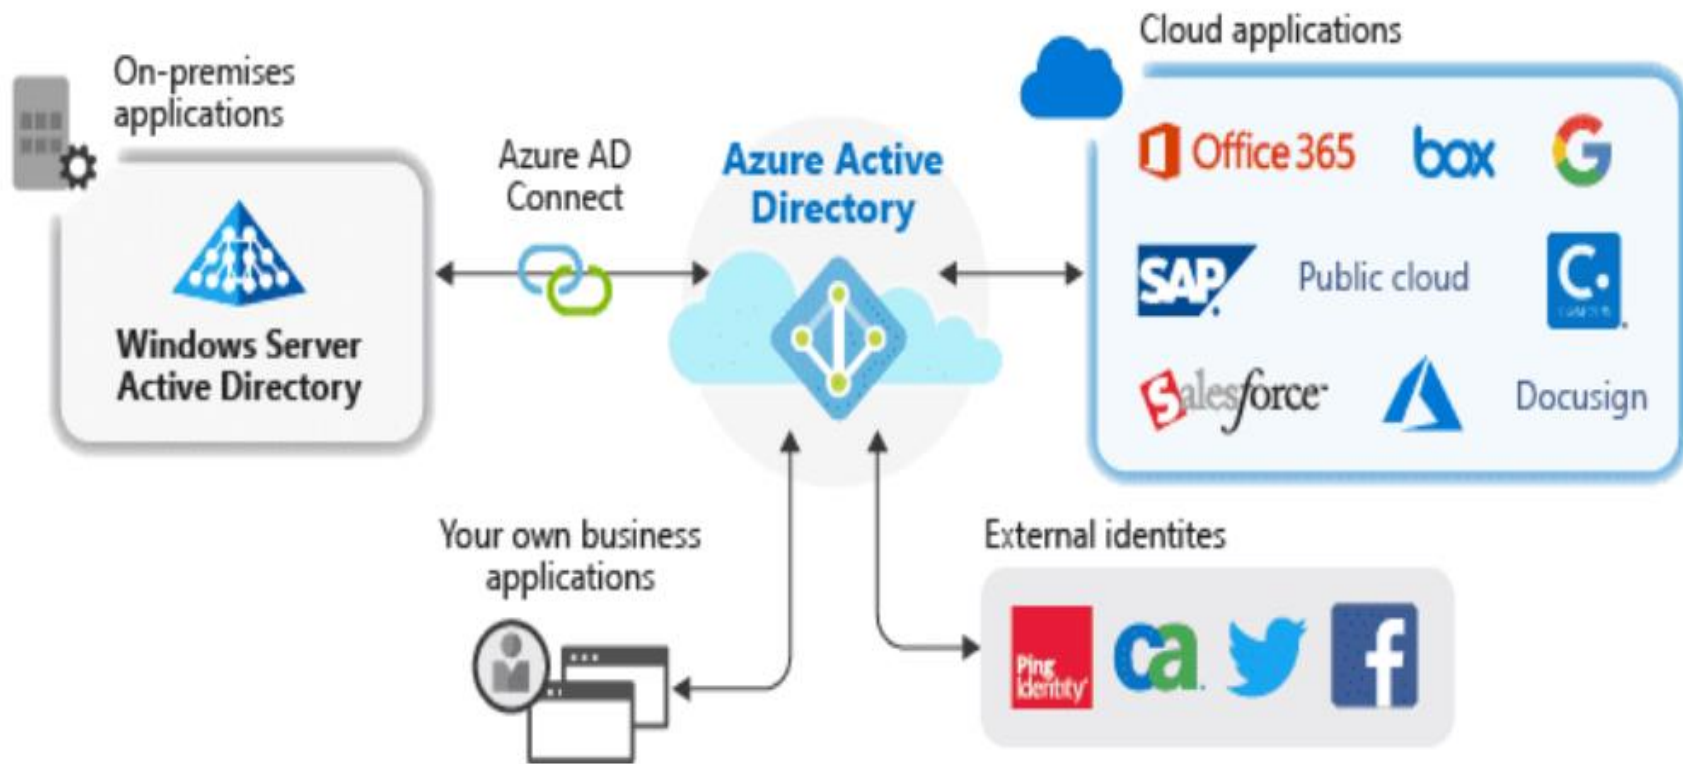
On-premises applications

Windows Server Active Directory

Azure AD Connect

Azure Active Directory

Cloud applications

Office 365

box

G

SAP

Public cloud

C.

salesforce

Docusign

Your own business applications

External identites

Ping Identity

ca

f